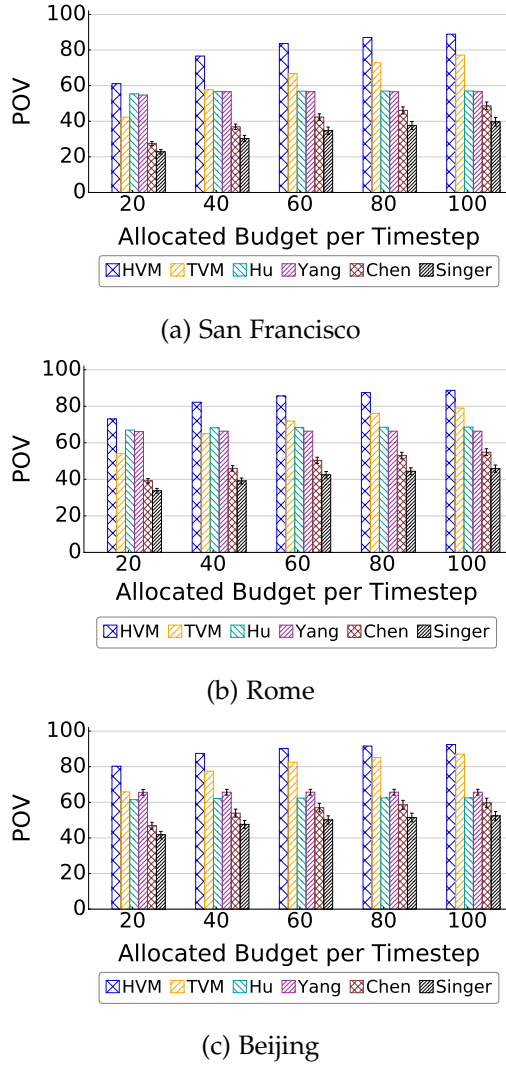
100
80
60
40
20
0
POV
20 40 60 80 100
Allocated Budget per Timestep
HVM TVM Hu Yang Chen Singer

(a) San Francisco

100
80
60
40
20
0
POV
20 40 60 80 100
Allocated Budget per Timestep
HVM TVM Hu Yang Chen Singer

(b) Rome

100
80
60
40
20
0
POV
20 40 60 80 100
Allocated Budget per Timestep
HVM TVM Hu Yang Chen Singer

(c) Beijing